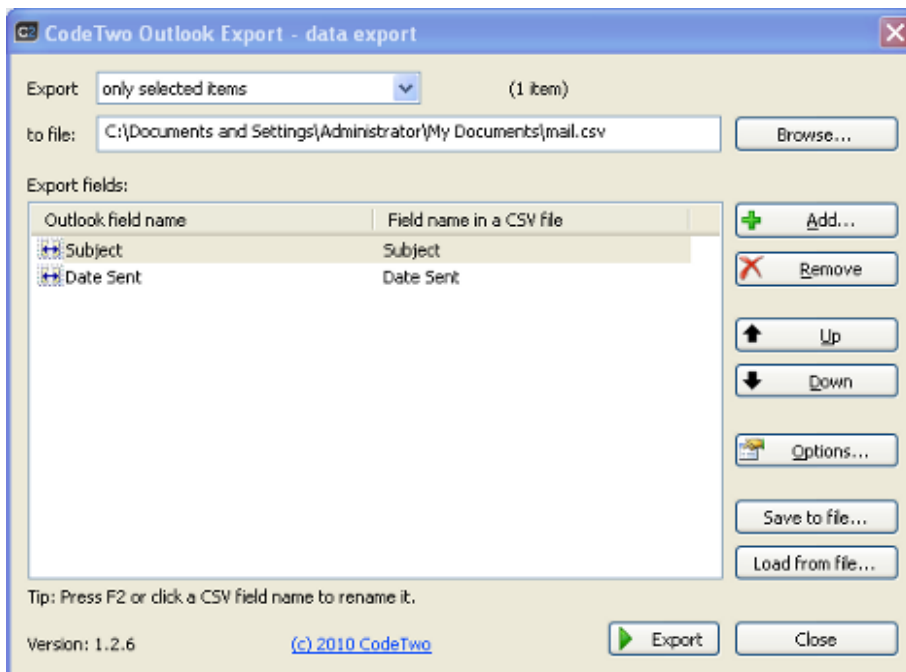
C2 CodeTwo Outlook Export - data export

Export only selected items (1 item)

to file: C:\Documents and Settings\Administrator\My Documents\mail.csv Browse...

Export fields:

| Outlook field name | Field name in a CSV file |
|---|---|
| Subject | Subject |
| Date Sent | Date Sent |

Add...
Remove
Up
Down
Options...
Save to file...
Load from file...

Tip: Press F2 or click a CSV field name to rename it.

Version: 1.2.6 (c) 2010 CodeTwo Export Close